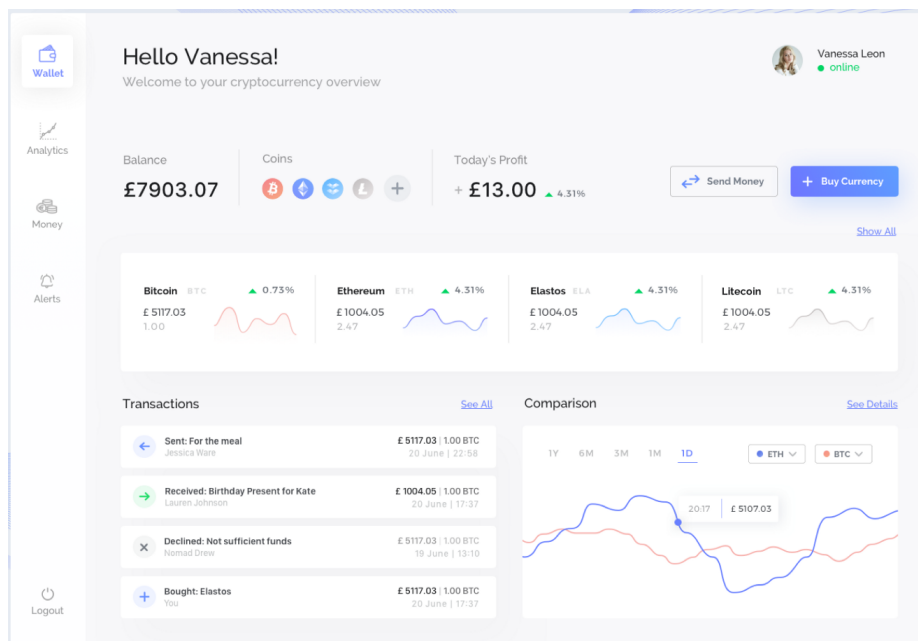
Wallet

Analytics

Money

Alerts

Logout

Hello Vanessa!
Welcome to your cryptocurrency overview

Vanessa Leon
online

Balance
£7903.07

Coins

Today's Profit
+ £13.00 4.31%

Send Money

+ Buy Currency

Show All

| Bitcoin BTC | 0.73% |
|---|---|
| £ 5117.03 | |
| 1.00 | |

| Ethereum ETH | 4.31% |
|---|---|
| £ 1004.05 | |
| 2.47 | |

| Elastos ELA | 4.31% |
|---|---|
| £ 1004.05 | |
| 2.47 | |

| Litecoin LTC | 4.31% |
|---|---|
| £ 1004.05 | |
| 2.47 | |

Transactions
See All

Sent: For the meal
Jessica Ware
£ 5117.03 | 1.00 BTC
20 June | 22:58

Received: Birthday Present for Kate
Lauren Johnson
£ 1004.05 | 1.00 BTC
20 June | 17:37

Declined: Not sufficient funds
Nomad Drew
£ 5117.03 | 1.00 BTC
19 June | 13:10

Bought: Elastos
You
£ 5117.03 | 1.00 BTC
20 June | 17:37

Comparison
See Details

1Y 6M 3M 1M 1D

ETH
BTC

20:17 | £ 5107.03